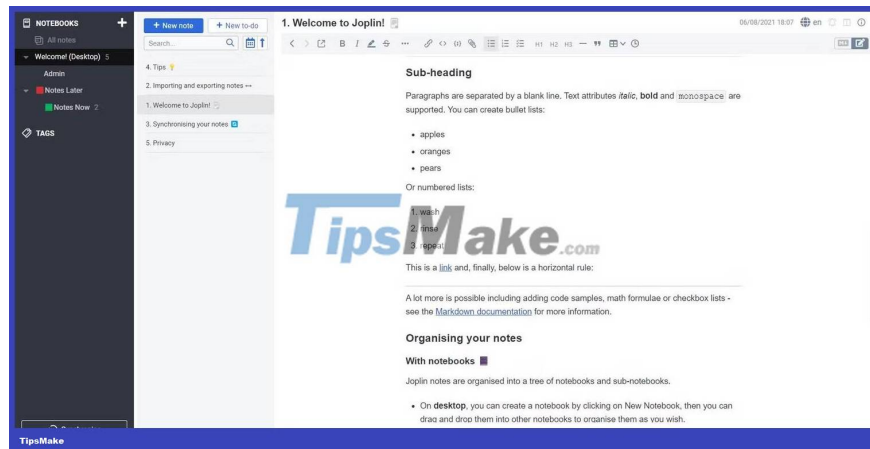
NOTEBOOKS +
All notes
Welcome! (Desktop) 5
Admin
Notes Later
Notes Now 2
TAGS

+ New note
+ New to-do
Search...
4. Tips
2. Importing and exporting notes
1. Welcome to Joplin!
3. Synchronising your notes
5. Privacy

1. Welcome to Joplin!
06/08/2021 18:07 en

H1 H2 H3

Sub-heading

Paragraphs are separated by a blank line. Text attributes *italic*, **bold** and `monospace` are supported. You can create bullet lists:

- apples
- oranges
- pears

Or numbered lists:

1. wash
2. rinse
3. repeat

This is a link and, finally, below is a horizontal rule:

A lot more is possible including adding code samples, math formulae or checkbox lists - see the Markdown documentation for more information.

Organising your notes

With notebooks

Joplin notes are organised into a tree of notebooks and sub-notebooks.

- On **desktop**, you can create a notebook by clicking on New Notebook, then you can drag and drop them into other notebooks to organise them as you wish.

TipsMake.com

TipsMake